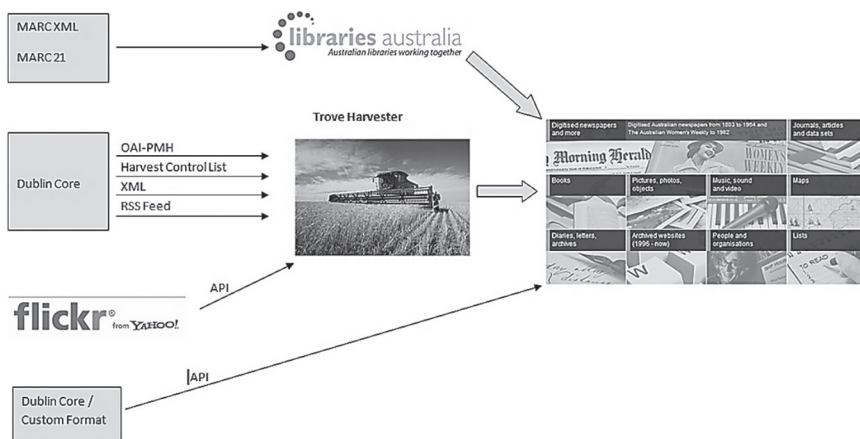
MARC XML

MARC 21

libraries australia
Australian libraries working together

Trove Harvester

Dublin Core

OAI-PMH
Harvest Control List
XML
RSS Feed

Digitised newspapers and more
Digitised Australian newspapers from 1803 to 1954 and The Australian Women's Weekly to 1982
Journals, articles and data sets
Morning Herald
Books
Pictures, photos, objects
Music, sound and video
Maps
Diaries, letters, archives
Archived websites (1996 - now)
People and organisations
Lists

API

flickr® from YAHOO!

API

Dublin Core / Custom Format